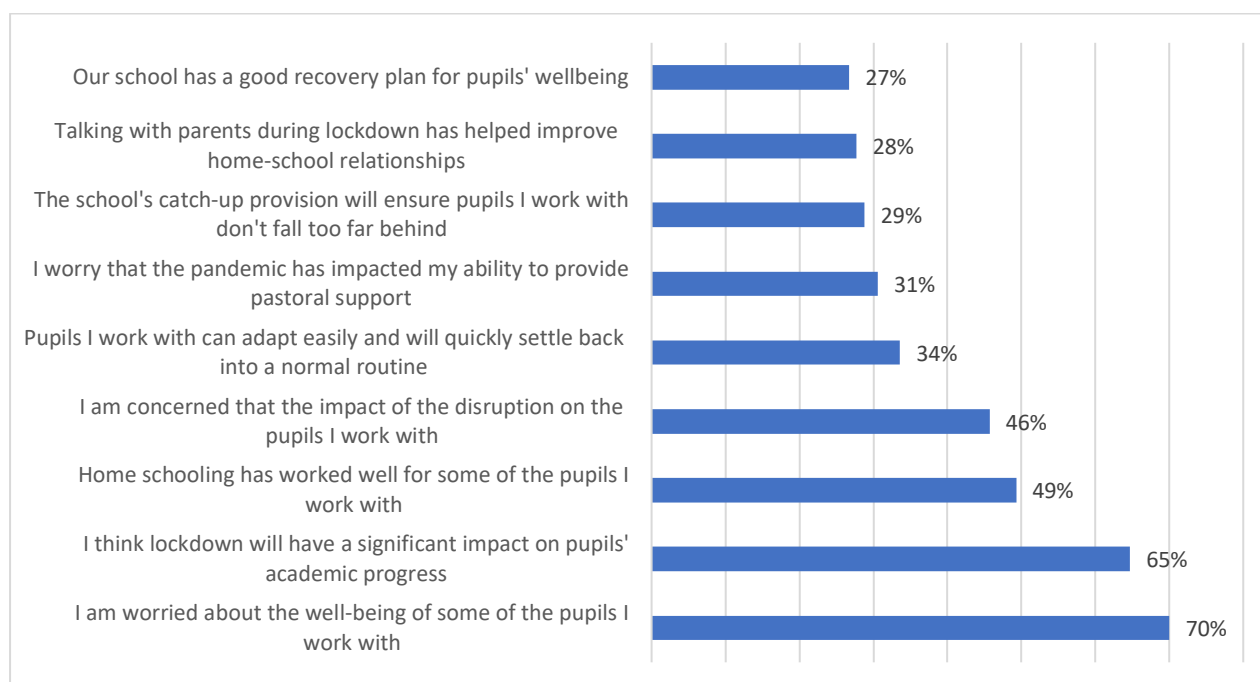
Our school has a good recovery plan for pupils' wellbeing 27%

Talking with parents during lockdown has helped improve home-school relationships 28%

The school's catch-up provision will ensure pupils I work with don't fall too far behind 29%

I worry that the pandemic has impacted my ability to provide pastoral support 31%

Pupils I work with can adapt easily and will quickly settle back into a normal routine 34%

I am concerned that the impact of the disruption on the pupils I work with 46%

Home schooling has worked well for some of the pupils I work with 49%

I think lockdown will have a significant impact on pupils' academic progress 65%

I am worried about the well-being of some of the pupils I work with 70%